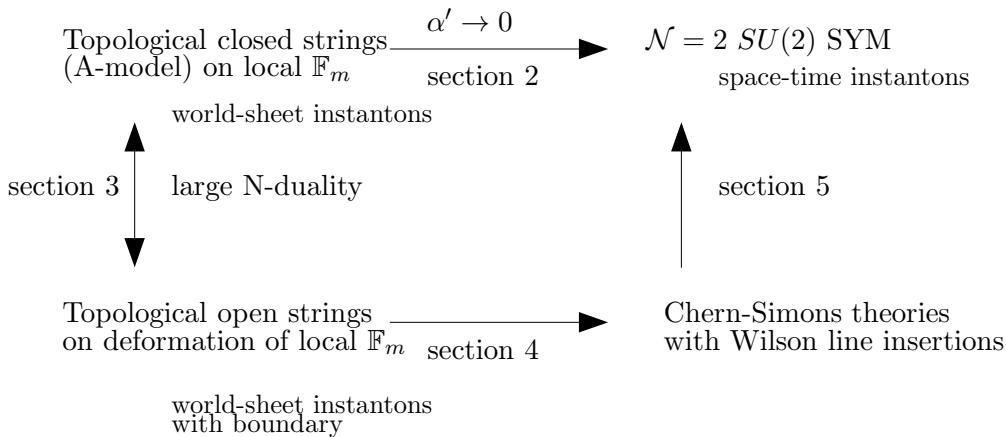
Topological closed strings (A-model) on local $\mathbb{F}_m$

$\alpha' \to 0$

section 2

$\mathcal{N} = 2$ $SU(2)$ SYM

space-time instantons

world-sheet instantons

section 3

large N-duality

section 5

Topological open strings on deformation of local $\mathbb{F}_m$

section 4

Chern-Simons theories with Wilson line insertions

world-sheet instantons with boundary